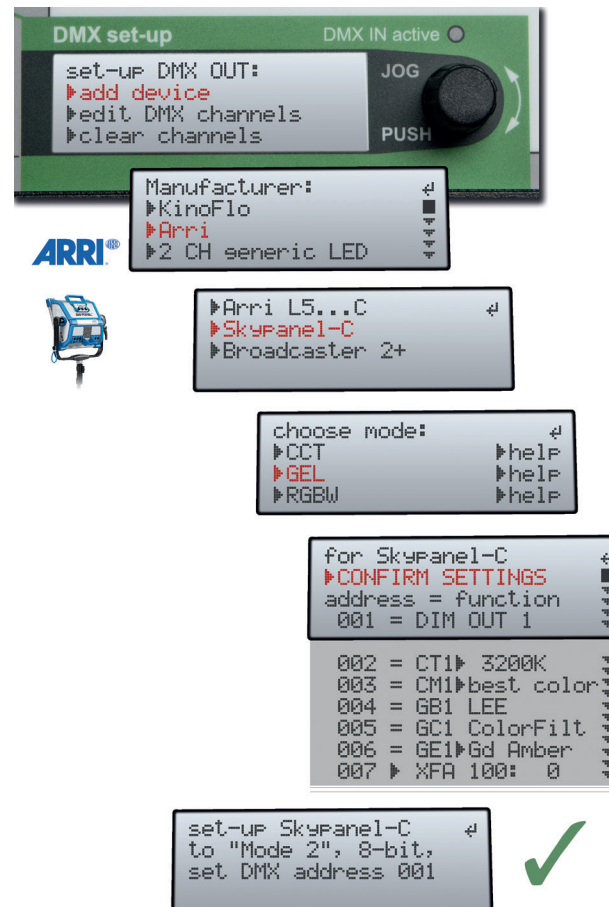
DMX set-up

DMX IN active

set-up DMX OUT:
▸add device
▸edit DMX channels
▸clear channels

JOG

PUSH

Manufacturer:
▸KinoFlo
▸Arri
▸2 CH generic LED

ARRI

▸Arri L5...C
▸Skypanel-C
▸Broadcaster 2+

choose mode:
▸CCT ▸help
▸GEL ▸help
▸RGBW ▸help

for Skypanel-C
▸CONFIRM SETTINGS
address = function
001 = DIM OUT 1

002 = CT1▸ 3200K
003 = CM1▸best color
004 = GB1 LEE
005 = GC1 ColorFilt
006 = GE1▸Gd Amber
007 ▸ XFA 100: 0

set-up Skypanel-C
to "Mode 2", 8-bit,
set DMX address 001